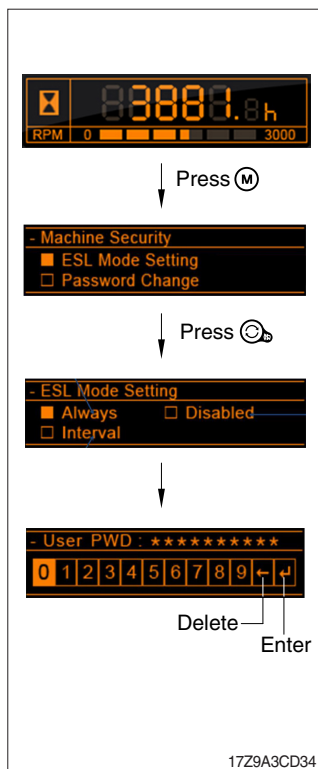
83881.8 h
RPM 0 3000

Press M

- Machine Security
■ ESL Mode Setting
□ Password Change

Press

- ESL Mode Setting
■ Always □ Disabled
□ Interval

- User PWD : ★★★★★★★★★
0 1 2 3 4 5 6 7 8 9 ← ↵

Delete
Enter

17Z9A3CD34